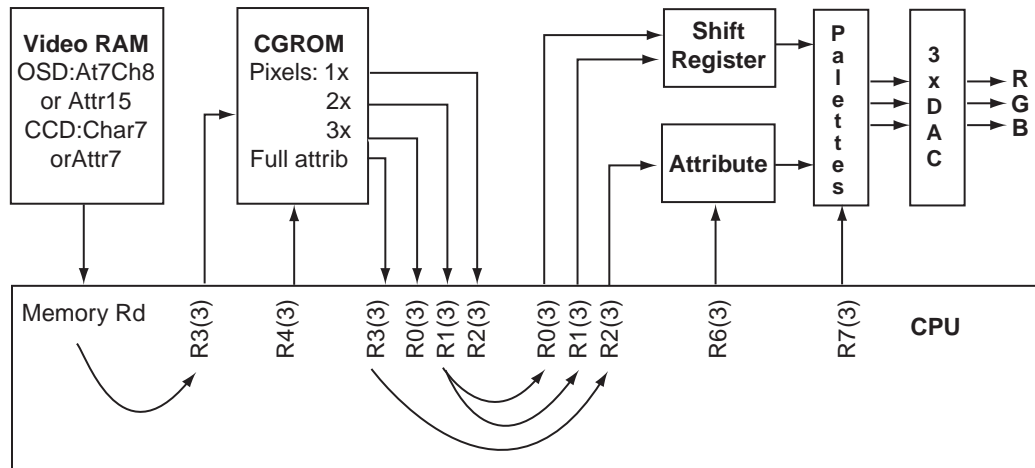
Video RAM
OSD:At7Ch8
or Attr15
CCD:Char7
orAttr7

CGROM
Pixels: 1x
2x
3x
Full attrib

Shift Register

Attribute

P a l e t t e s

3 x D A C

R
G
B

Memory Rd

R3(3)

R4(3)

R3(3)

R0(3)

R1(3)

R2(3)

R0(3)

R1(3)

R2(3)

R6(3)

R7(3)

CPU